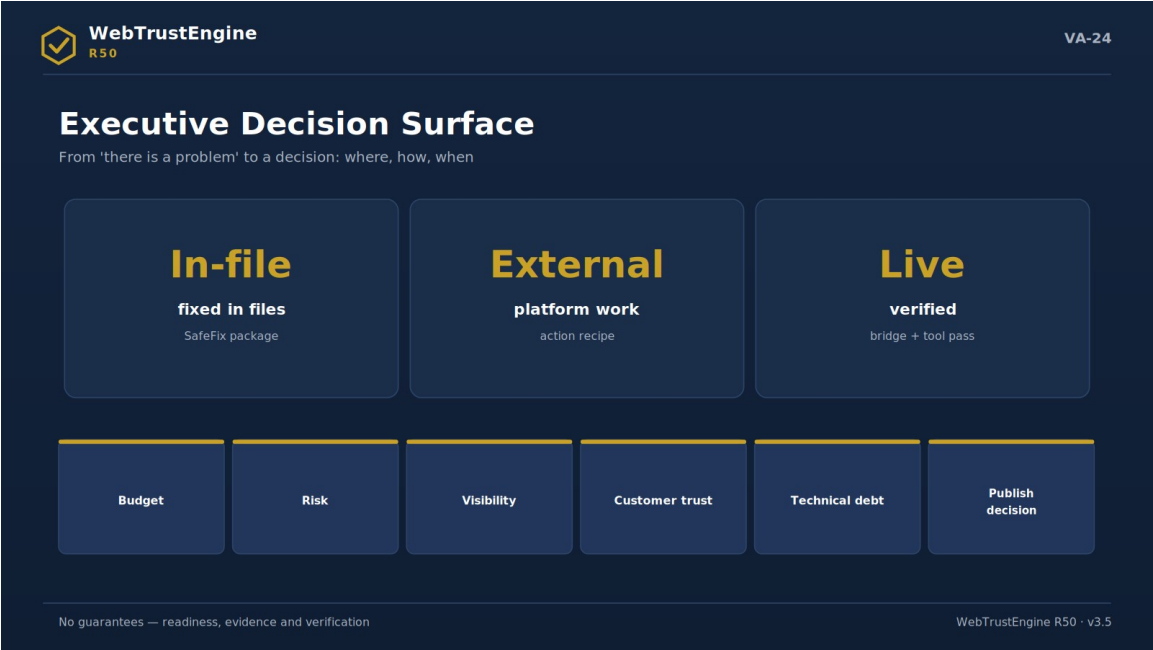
WebTrustEngine
R50

VA-24

Executive Decision Surface

From 'there is a problem' to a decision: where, how, when

In-file
fixed in files
SafeFix package

External
platform work
action recipe

Live
verified
bridge + tool pass

Budget

Risk

Visibility

Customer trust

Technical debt

Publish decision

No guarantees — readiness, evidence and verification

WebTrustEngine R50 · v3.5